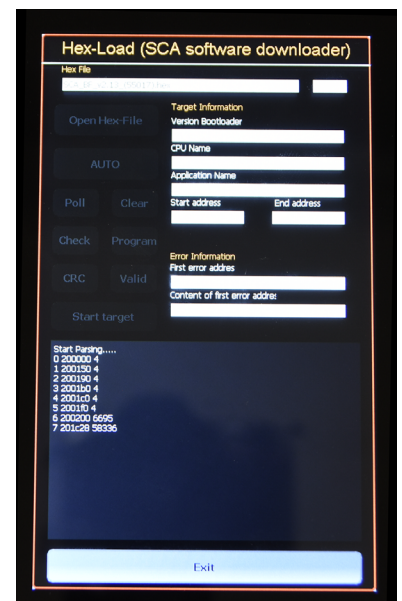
Hex-Load (SCA software downloader)

Hex File
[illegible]

Open Hex-File

AUTO

Poll
Clear

Check
Program

CRC
Valid

Start target

Target Information
Version Bootloader

CPU Name

Application Name

Start address
End address

Error Information
First error addres

Content of first error addres

Start Parsing.....
0 200000 4
1 200150 4
2 200190 4
3 2001b0 4
4 2001c0 4
5 2001f0 4
6 200200 6695
7 201c28 58336

Exit